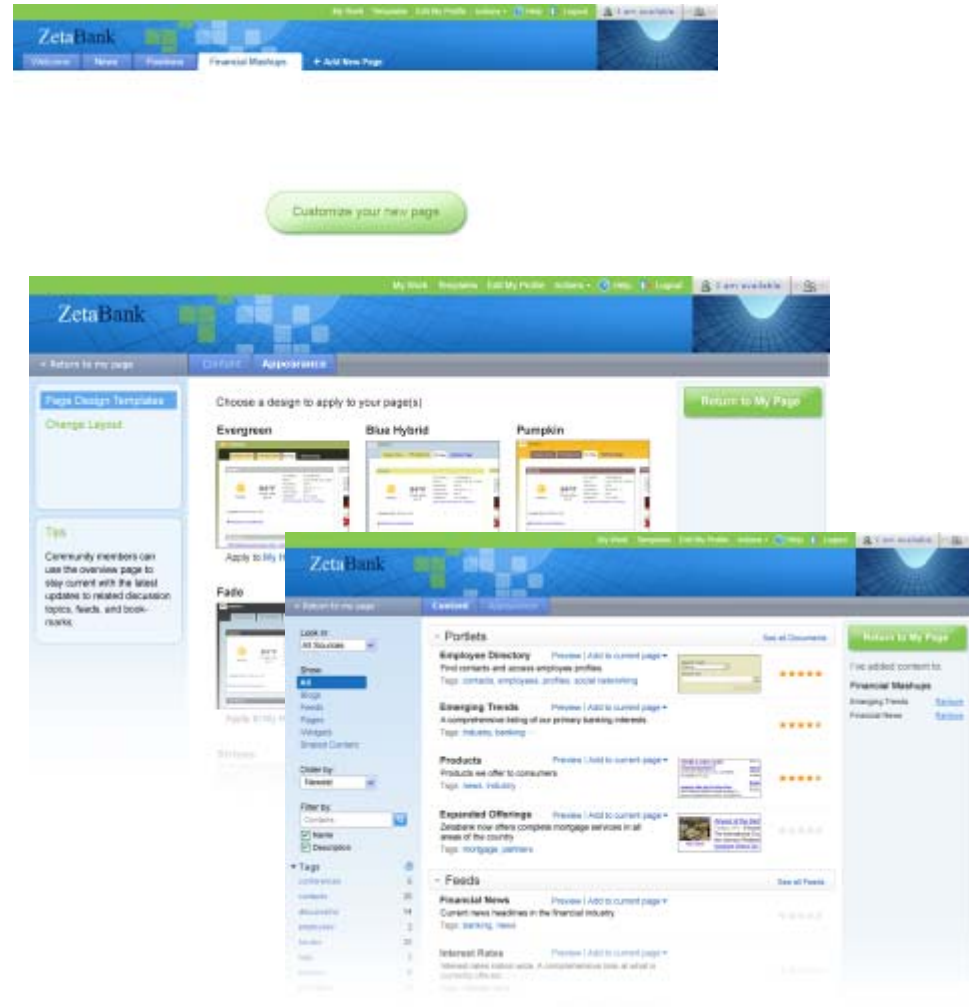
My Work Templates Edit My Profile Actions Help Logout I am available

ZetaBank

Welcome News Freebies Financial Mashups + Add New Page

Customize your new page

My Work Templates Edit My Profile Actions Help Logout I am available

ZetaBank

« Return to my page Content Appearance

Page Design Templates
Change Layout

Tips
Community members can use the overview page to stay current with the latest updates to related discussion topics, feeds, and bookmarks.

Choose a design to apply to your page(s)

Evergreen
Blue Hybrid
Pumpkin

Apply to My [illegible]

Fade

Apply to My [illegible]

Return to My Page

My Work Templates Edit My Profile Actions Help Logout I am available

ZetaBank

« Return to my page Content Appearance

Look in
All Sources

Show
All
Blogs
Feeds
Pages
Widgets
Shared Content

Order by
Newest

Filter by
Contains
Name
Description

Tags
conferences
contacts
discussions
employees
lenders

Portlets See all Documents

Employee Directory Preview | Add to current page
Find contacts and access employee profiles
Tags: contacts, employees, profiles, social networking

Emerging Trends Preview | Add to current page
A comprehensive listing of our primary banking interests
Tags: industry, banking

Products Preview | Add to current page
Products we offer to consumers
Tags: news, industry

Expanded Offerings Preview | Add to current page
Zetabank now offers complete mortgage services in all areas of the country
Tags: mortgage, partners

Feeds See all Feeds

Financial News Preview | Add to current page
Current news headlines in the financial industry
Tags: banking, news

Interest Rates Preview | Add to current page
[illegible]

Return to My Page

I've added content to:
Financial Mashups
Emerging Trends Remove
Financial News Remove